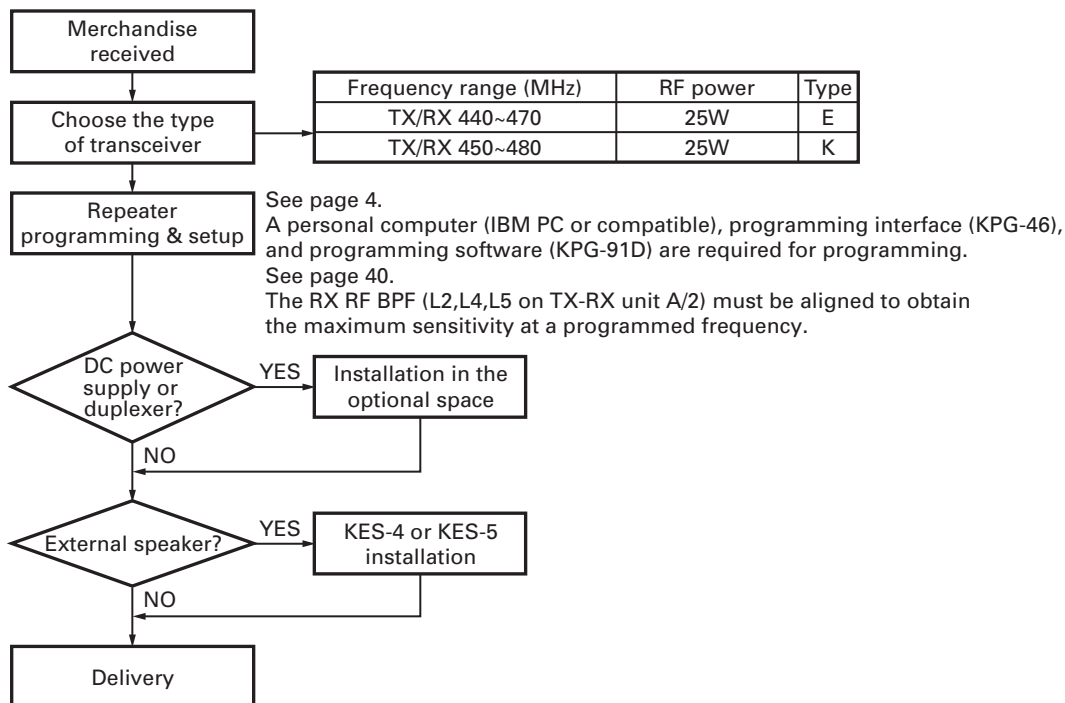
Merchandise received

Choose the type of transceiver

| Frequency range (MHz) | RF power | Type |
|---|---|---|
| TX/RX 440~470 | 25W | E |
| TX/RX 450~480 | 25W | K |

Repeater programming & setup

See page 4.
A personal computer (IBM PC or compatible), programming interface (KPG-46), and programming software (KPG-91D) are required for programming.
See page 40.
The RX RF BPF (L2,L4,L5 on TX-RX unit A/2) must be aligned to obtain the maximum sensitivity at a programmed frequency.

DC power supply or duplexer?

YES

Installation in the optional space

NO

External speaker?

YES

KES-4 or KES-5 installation

NO

Delivery